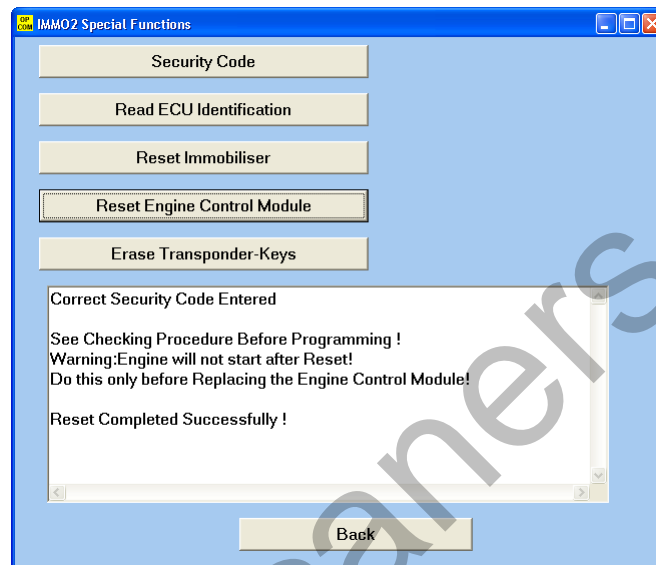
OP COM IMMO2 Special Functions

Security Code

Read ECU Identification

Reset Immobiliser

Reset Engine Control Module

Erase Transponder-Keys

Correct Security Code Entered

See Checking Procedure Before Programming !
Warning:Engine will not start after Reset!
Do this only before Replacing the Engine Control Module!

Reset Completed Successfully !

Back